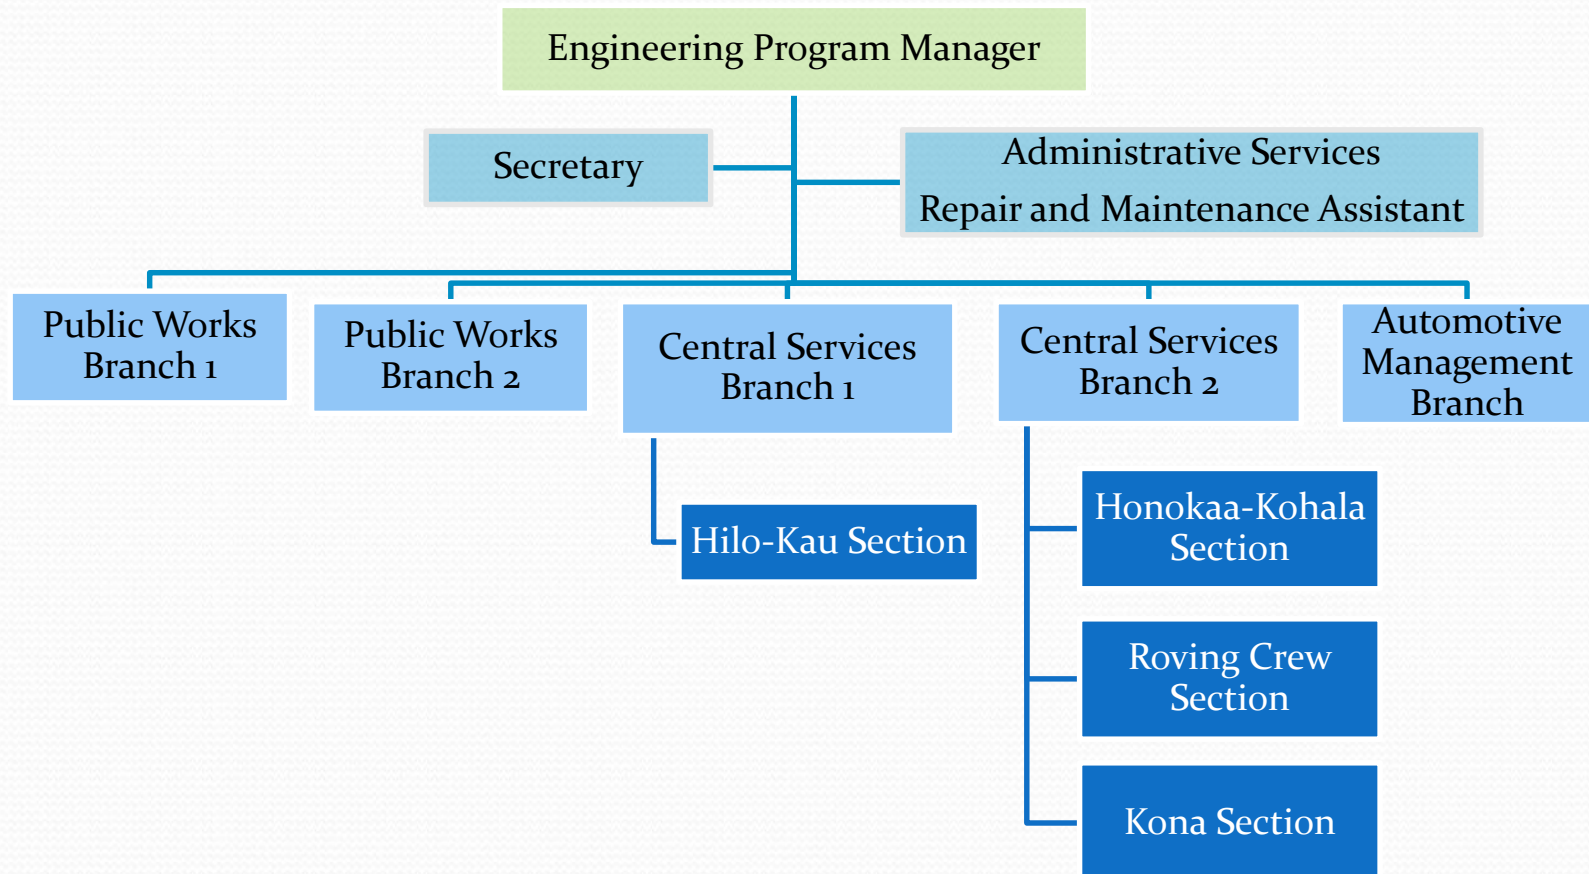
Engineering Program Manager

Secretary

Administrative Services
Repair and Maintenance Assistant

Public Works Branch 1

Public Works Branch 2

Central Services Branch 1

Central Services Branch 2

Automotive Management Branch

Hilo-Kau Section

Honokaa-Kohala Section

Roving Crew Section

Kona Section